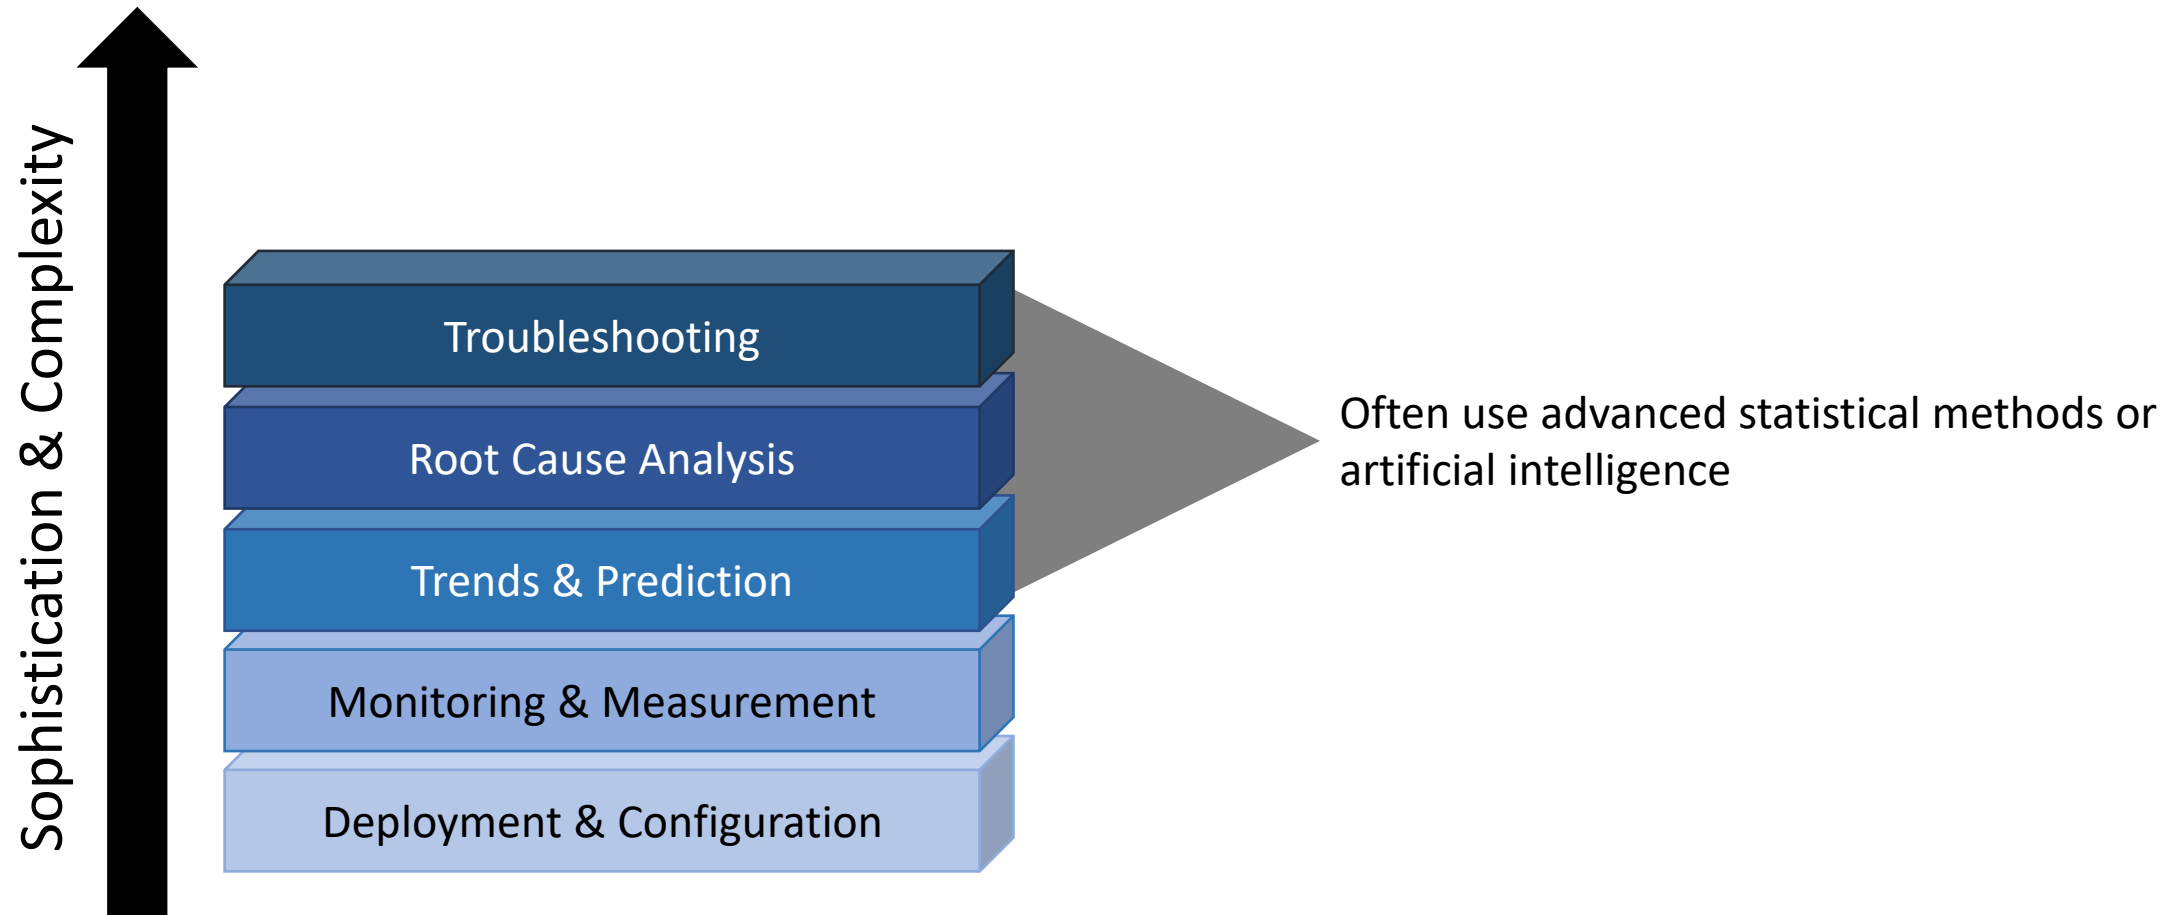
Sophistication & Complexity

Troubleshooting

Root Cause Analysis

Trends & Prediction

Monitoring & Measurement

Deployment & Configuration

Often use advanced statistical methods or artificial intelligence